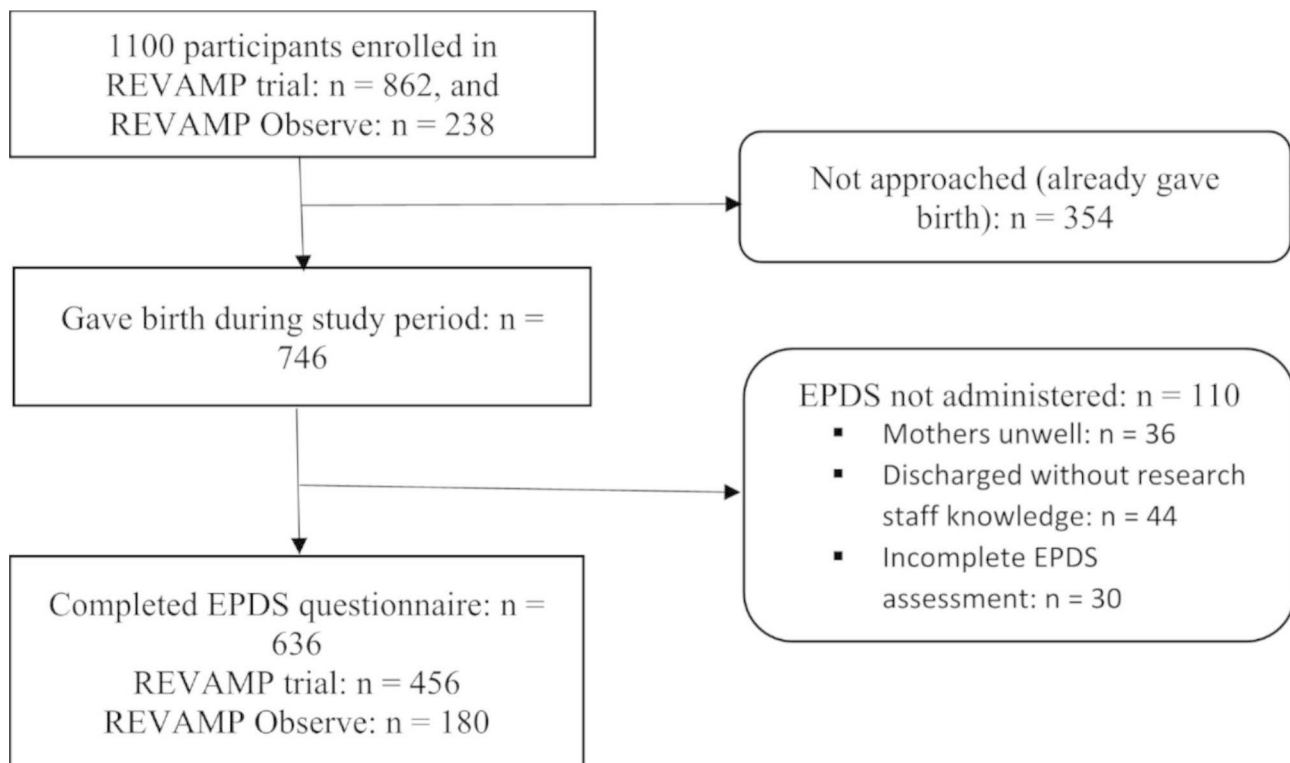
1100 participants enrolled in REVAMP trial: n = 862, and REVAMP Observe: n = 238

Not approached (already gave birth): n = 354

Gave birth during study period: n = 746

EPDS not administered: n = 110

- Mothers unwell: n = 36
- Discharged without research staff knowledge: n = 44
- Incomplete EPDS assessment: n = 30

Completed EPDS questionnaire: n = 636
REVAMP trial: n = 456
REVAMP Observe: n = 180